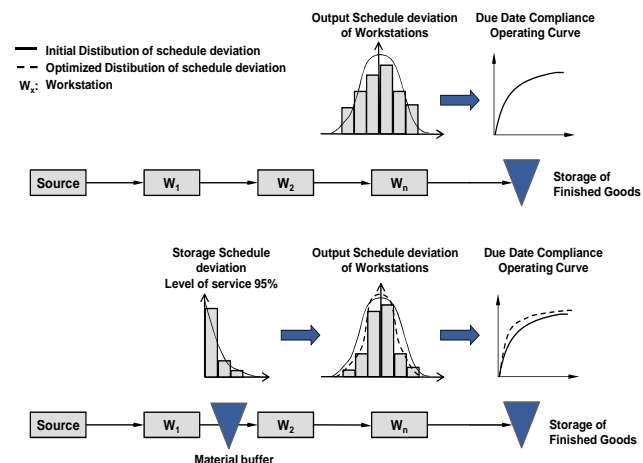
Initial Distibution of schedule deviation
Optimized Distibution of schedule deviation
$W_x$: Workstation

Output Schedule deviation of Workstations

Due Date Compliance Operating Curve

Source
$W_1$
$W_2$
$W_n$
Storage of Finished Goods

Storage Schedule deviation Level of service 95%

Output Schedule deviation of Workstations

Due Date Compliance Operating Curve

Source
$W_1$
Material buffer
$W_2$
$W_n$
Storage of Finished Goods